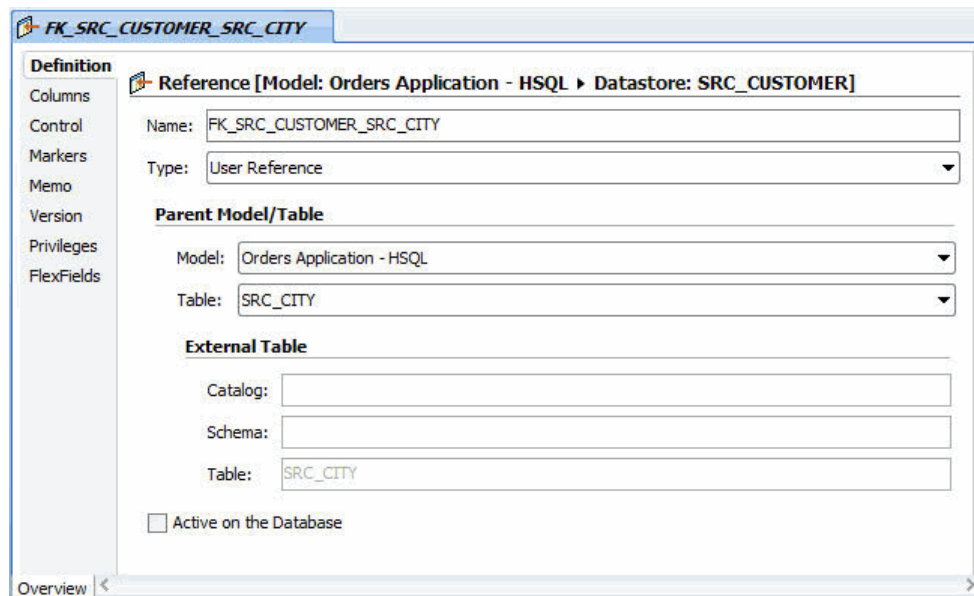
FK_SRC_CUSTOMER_SRC_CITY

Definition
Columns
Control
Markers
Memo
Version
Privileges
FlexFields

Reference [Model: Orders Application - HSQL ▸ Datastore: SRC_CUSTOMER]

Name: FK_SRC_CUSTOMER_SRC_CITY

Type: User Reference

Parent Model/Table

Model: Orders Application - HSQL

Table: SRC_CITY

External Table

Catalog:

Schema:

Table: SRC_CITY

Active on the Database

Overview